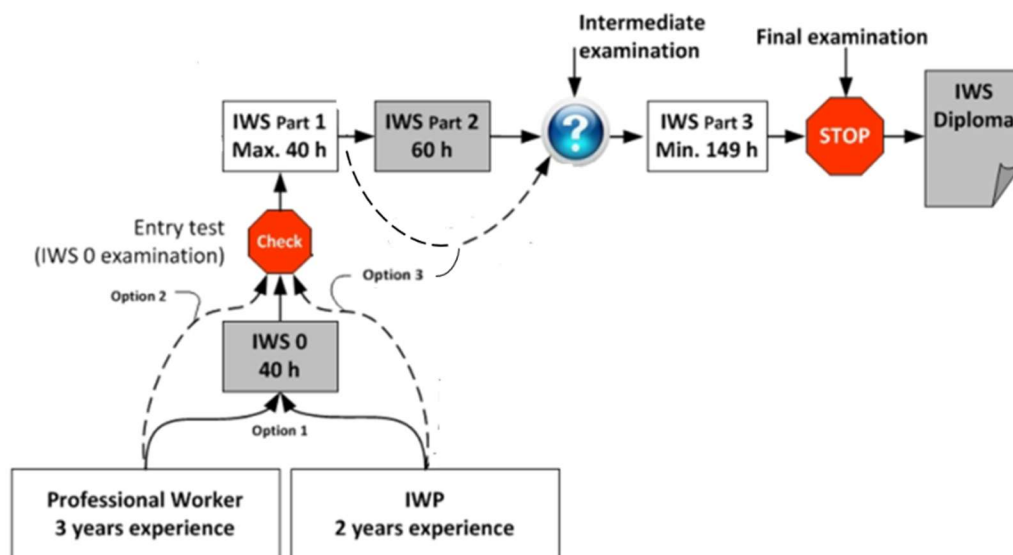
Intermediate examination

Final examination

IWS Part 1
Max. 40 h

IWS Part 2
60 h

?

IWS Part 3
Min. 149 h

STOP

IWS
Diploma

Entry test
(IWS 0 examination)

Check

Option 3

Option 2

IWS 0
40 h

Option 1

Professional Worker
3 years experience

IWP
2 years experience